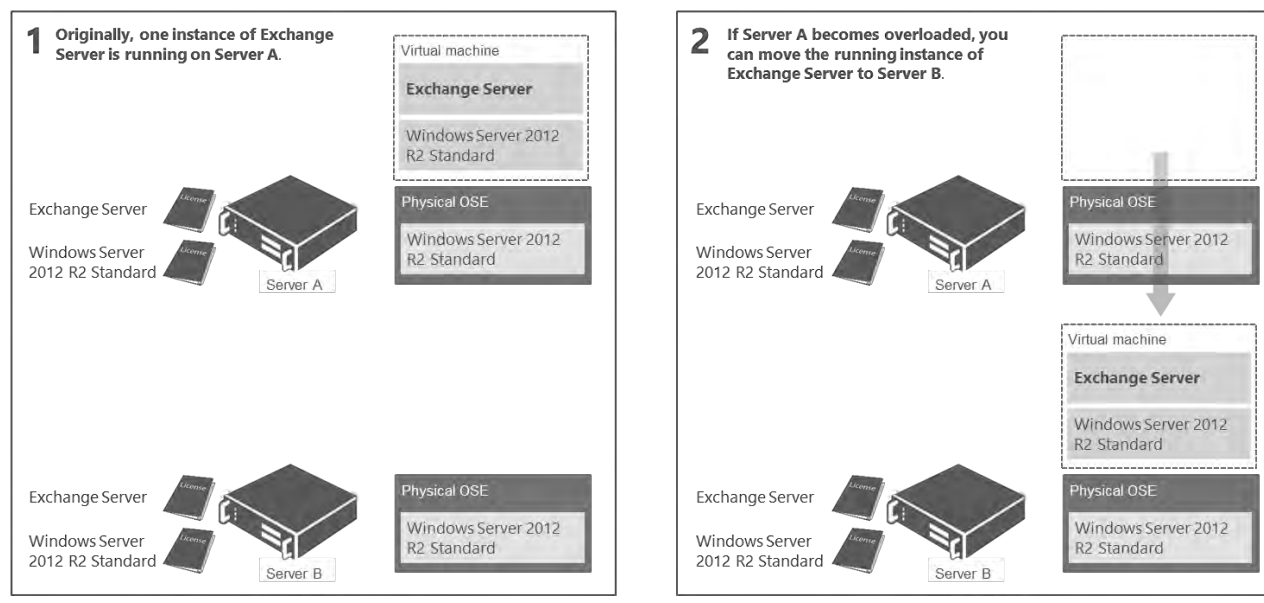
1 Originally, one instance of Exchange Server is running on Server A.

Virtual machine

Exchange Server

Windows Server 2012 R2 Standard

Exchange Server

Windows Server 2012 R2 Standard

License

License

Server A

Physical OSE

Windows Server 2012 R2 Standard

Exchange Server

Windows Server 2012 R2 Standard

License

License

Server B

Physical OSE

Windows Server 2012 R2 Standard

2 If Server A becomes overloaded, you can move the running instance of Exchange Server to Server B.

Exchange Server

Windows Server 2012 R2 Standard

License

License

Server A

Physical OSE

Windows Server 2012 R2 Standard

Virtual machine

Exchange Server

Windows Server 2012 R2 Standard

Exchange Server

Windows Server 2012 R2 Standard

License

License

Server B

Physical OSE

Windows Server 2012 R2 Standard